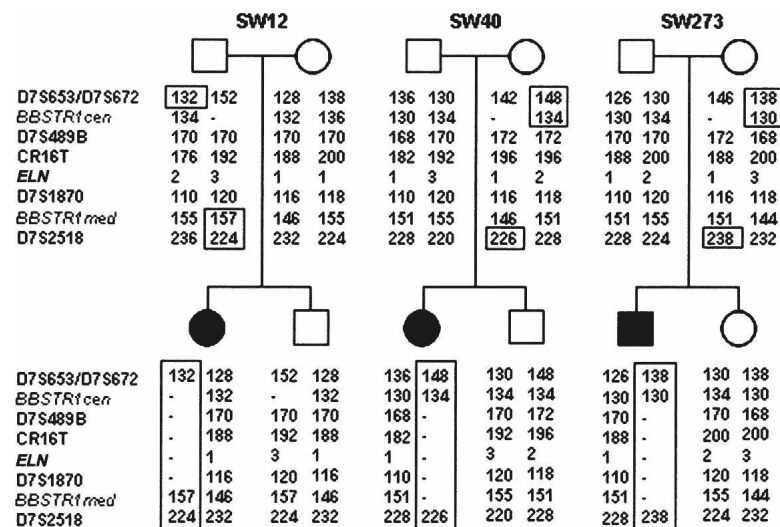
SW12

SW40

SW273

| | SW12 father | | SW12 mother | | SW40 father | | SW40 mother | | SW273 father | | SW273 mother | |
|---|---|---|---|---|---|---|---|---|---|---|---|---|
| D7S653/D7S672 | 132 | 152 | 128 | 138 | 136 | 130 | 142 | 148 | 126 | 130 | 146 | 138 |
| *BBSTR1cen* | 134 | - | 132 | 136 | 130 | 134 | - | 134 | 130 | 134 | - | 130 |
| D7S489B | 170 | 170 | 170 | 170 | 168 | 170 | 172 | 172 | 170 | 170 | 172 | 168 |
| CR16T | 176 | 192 | 188 | 200 | 182 | 192 | 196 | 196 | 188 | 200 | 188 | 200 |
| *ELN* | 2 | 3 | 1 | 1 | 1 | 3 | 1 | 2 | 1 | 2 | 1 | 3 |
| D7S1870 | 110 | 120 | 116 | 118 | 110 | 120 | 116 | 118 | 110 | 120 | 116 | 118 |
| *BBSTR1med* | 155 | 157 | 146 | 155 | 151 | 155 | 146 | 151 | 151 | 155 | 151 | 144 |
| D7S2518 | 236 | 224 | 232 | 224 | 228 | 220 | 226 | 228 | 228 | 224 | 238 | 232 |

| | SW12 affected | | SW12 sibling | | SW40 affected | | SW40 sibling | | SW273 affected | | SW273 sibling | |
|---|---|---|---|---|---|---|---|---|---|---|---|---|
| D7S653/D7S672 | 132 | 128 | 152 | 128 | 136 | 148 | 130 | 148 | 126 | 138 | 130 | 138 |
| *BBSTR1cen* | - | 132 | - | 132 | 130 | 134 | 134 | 134 | 130 | 130 | 134 | 130 |
| D7S489B | - | 170 | 170 | 170 | 168 | - | 170 | 172 | 170 | - | 170 | 168 |
| CR16T | - | 188 | 192 | 188 | 182 | - | 192 | 196 | 188 | - | 200 | 200 |
| *ELN* | - | 1 | 3 | 1 | 1 | - | 3 | 2 | 1 | - | 2 | 3 |
| D7S1870 | - | 116 | 120 | 116 | 110 | - | 120 | 118 | 110 | - | 120 | 118 |
| *BBSTR1med* | 157 | 146 | 157 | 146 | 151 | - | 155 | 151 | 151 | - | 155 | 144 |
| D7S2518 | 224 | 232 | 224 | 232 | 228 | 226 | 220 | 228 | 228 | 238 | 224 | 232 |